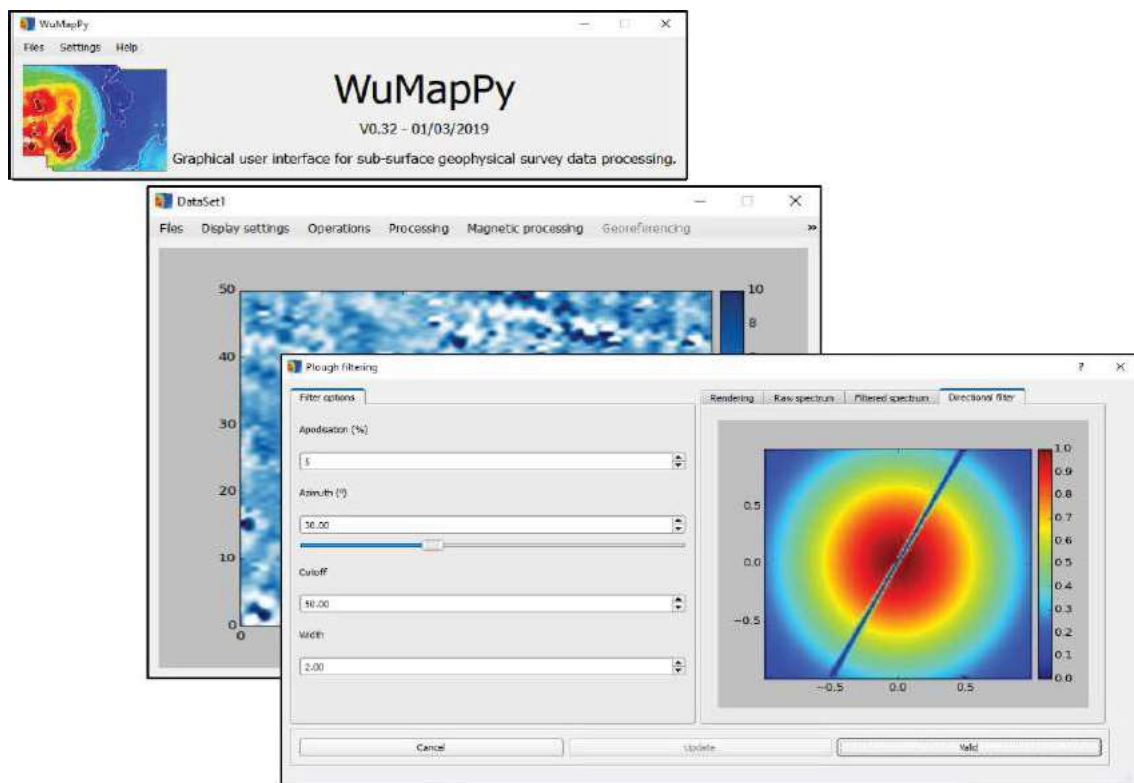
WuMapPy
Files Settings Help
WuMapPy
V0.32 - 01/03/2019
Graphical user interface for sub-surface geophysical survey data processing.

DataSet1
Files Display settings Operations Processing Magnetic processing Georeferencing »
50
40
30
20
10
0
0
10
8

Plough filtering
?
Filter options
Apodisation (%)
5
Azimuth (°)
30.00
Cutoff
50.00
Width
2.00

Rendering Raw spectrum Filtered spectrum Directional filter
0.5
0.0
−0.5
−0.5 0.0 0.5
1.0
0.9
0.8
0.7
0.6
0.5
0.4
0.3
0.2
0.1
0.0

Cancel Update Valid